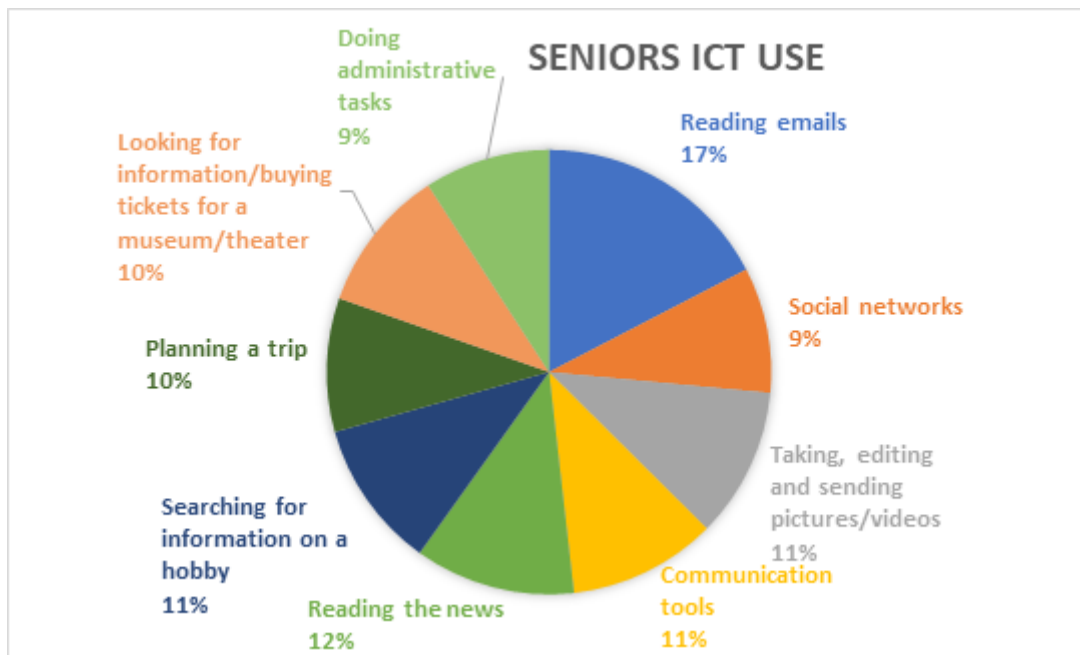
SENIORS ICT USE

Doing administrative tasks
9%

Reading emails
17%

Looking for information/buying tickets for a museum/theater
10%

Social networks
9%

Planning a trip
10%

Taking, editing and sending pictures/videos
11%

Searching for information on a hobby
11%

Communication tools
11%

Reading the news
12%